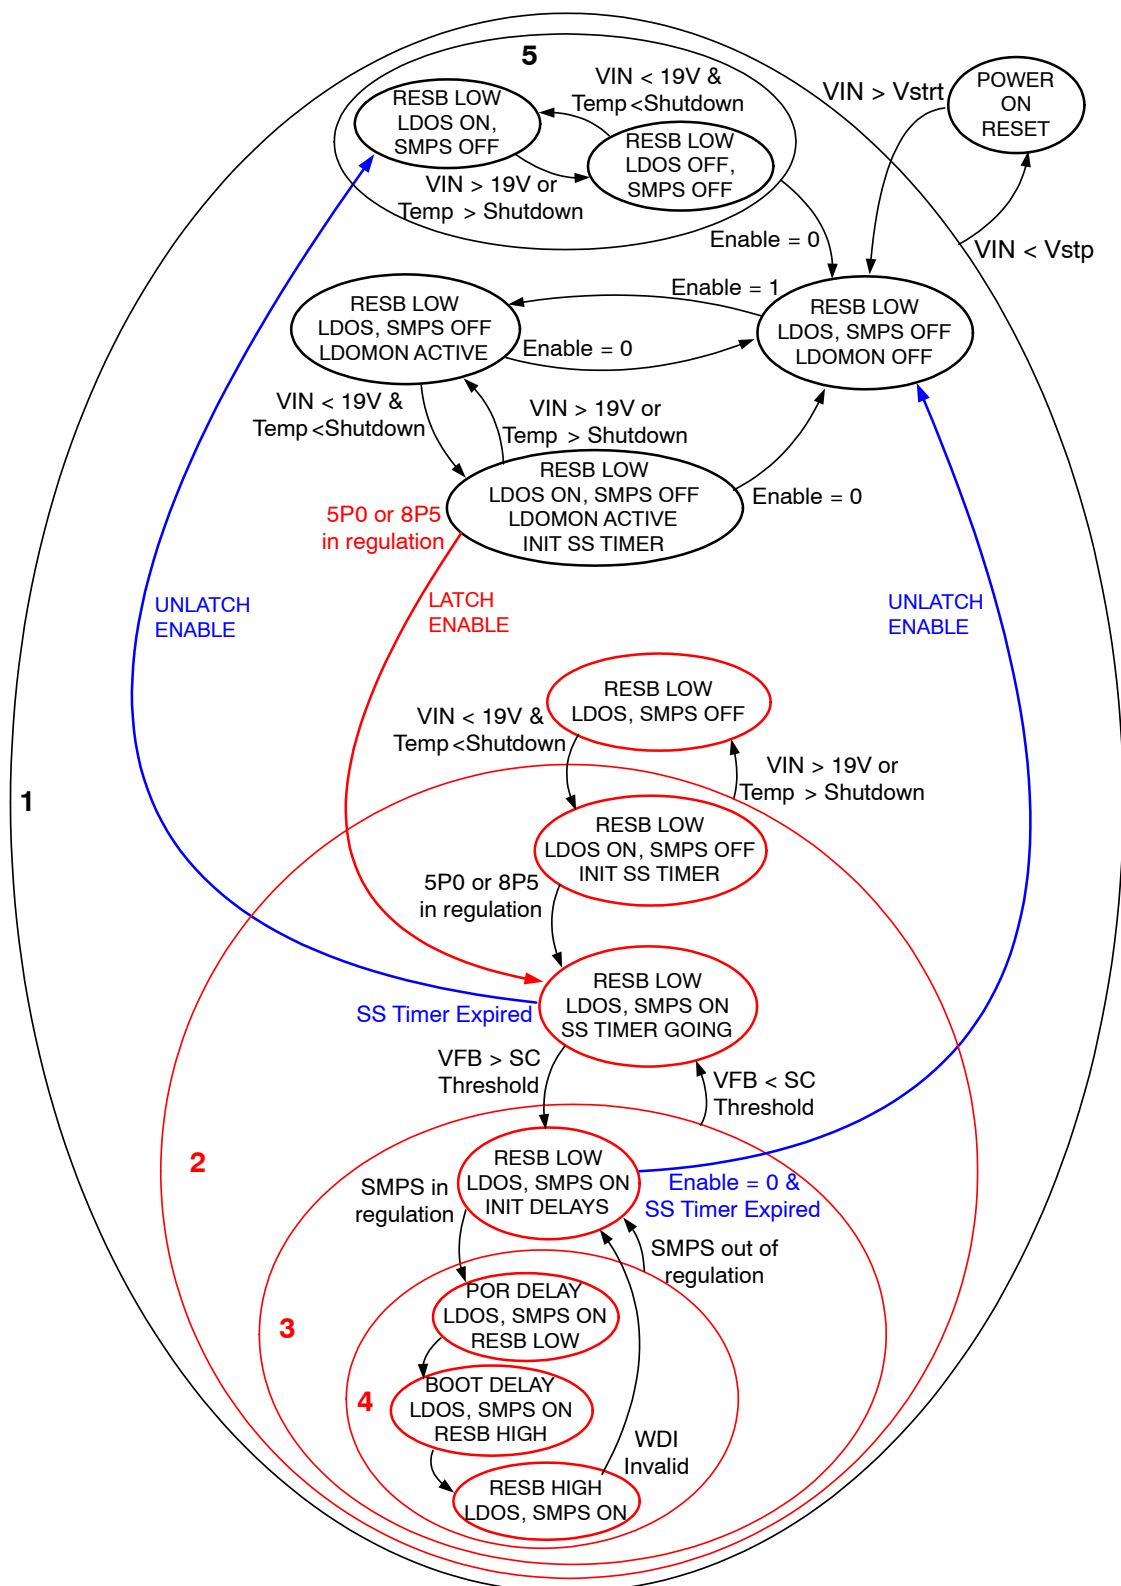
5

RESB LOW
LDOS ON,
SMPS OFF

VIN < 19V &
Temp < Shutdown

RESB LOW
LDOS OFF,
SMPS OFF

VIN > 19V or
Temp > Shutdown

VIN > Vstrt

POWER
ON
RESET

VIN < Vstp

Enable = 0

Enable = 1

RESB LOW
LDOS, SMPS OFF
LDOMON ACTIVE

Enable = 0

RESB LOW
LDOS, SMPS OFF
LDOMON OFF

VIN < 19V &
Temp < Shutdown

VIN > 19V or
Temp > Shutdown

RESB LOW
LDOS ON, SMPS OFF
LDOMON ACTIVE
INIT SS TIMER

Enable = 0

5P0 or 8P5
in regulation

LATCH
ENABLE

UNLATCH
ENABLE

UNLATCH
ENABLE

1

RESB LOW
LDOS, SMPS OFF

VIN < 19V &
Temp < Shutdown

VIN > 19V or
Temp > Shutdown

RESB LOW
LDOS ON, SMPS OFF
INIT SS TIMER

5P0 or 8P5
in regulation

RESB LOW
LDOS, SMPS ON
SS TIMER GOING

SS Timer Expired

VFB > SC
Threshold

VFB < SC
Threshold

2

RESB LOW
LDOS, SMPS ON
INIT DELAYS

SMPS in
regulation

Enable = 0 &
SS Timer Expired

SMPS out of
regulation

3

POR DELAY
LDOS, SMPS ON
RESB LOW

4

BOOT DELAY
LDOS, SMPS ON
RESB HIGH

WDI
Invalid

RESB HIGH
LDOS, SMPS ON